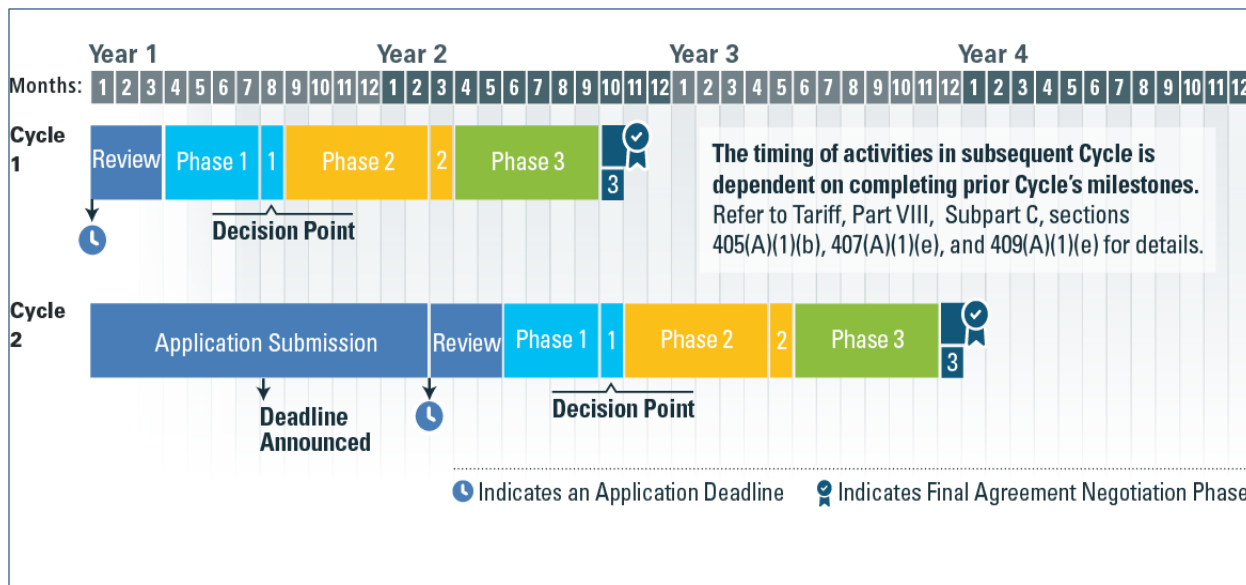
Year 1 Year 2 Year 3 Year 4

Months: 1 2 3 4 5 6 7 8 9 10 11 12 1 2 3 4 5 6 7 8 9 10 11 12 1 2 3 4 5 6 7 8 9 10 11 12 1 2 3 4 5 6 7 8 9 10 11 12

Cycle 1

Review Phase 1 1 Phase 2 2 Phase 3 3

Decision Point

The timing of activities in subsequent Cycle is dependent on completing prior Cycle's milestones.
Refer to Tariff, Part VIII, Subpart C, sections 405(A)(1)(b), 407(A)(1)(e), and 409(A)(1)(e) for details.

Cycle 2

Application Submission Review Phase 1 1 Phase 2 2 Phase 3 3

Deadline Announced

Decision Point

Indicates an Application Deadline Indicates Final Agreement Negotiation Phase